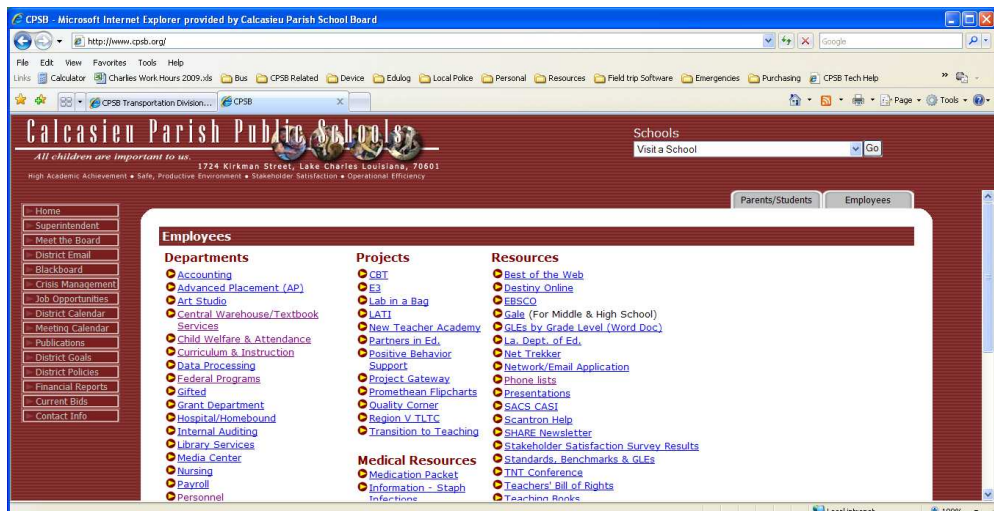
CPSB - Microsoft Internet Explorer provided by Calcasieu Parish School Board

http://www.cpsb.org/

Google

File Edit View Favorites Tools Help

Links Calculator Charlies Work Hours 2009.xls Bus CPSB Related Device Edulog Local Police Personal Resources Field trip Software Emergencies Purchasing CPSB Tech Help

CPSB Transportation Division... CPSB

Page Tools

Calcasieu Parish Public Schools

All children are important to us.

1724 Kirkman Street, Lake Charles Louisiana, 70601

High Academic Achievement • Safe, Productive Environment • Stakeholder Satisfaction • Operational Efficiency

Schools

Visit a School

Go

Parents/Students

Employees

Home
Superintendent
Meet the Board
District Email
Blackboard
Crisis Management
Job Opportunities
District Calendar
Meeting Calendar
Publications
District Goals
District Policies
Financial Reports
Current Bids
Contact Info

Employees

Departments
Accounting
Advanced Placement (AP)
Art Studio
Central Warehouse/Textbook Services
Child Welfare & Attendance
Curriculum & Instruction
Data Processing
Federal Programs
Gifted
Grant Department
Hospital/Homebound
Internal Auditing
Library Services
Media Center
Nursing
Payroll
Personnel

Projects
CBT
E3
Lab in a Bag
LATI
New Teacher Academy
Partners in Ed.
Positive Behavior Support
Project Gateway
Promethean Flipcharts
Quality Corner
Region V TLTC
Transition to Teaching

Medical Resources
Medication Packet
Information - Staph Infections

Resources
Best of the Web
Destiny Online
EBSCO
Gale (For Middle & High School)
GLEs by Grade Level (Word Doc)
La. Dept. of Ed.
Net Trekker
Network/Email Application
Phone lists
Presentations
SACS CASI
Scantron Help
SHARE Newsletter
Stakeholder Satisfaction Survey Results
Standards, Benchmarks & GLEs
TNT Conference
Teachers' Bill of Rights
Teaching Books

Local intranet
100%